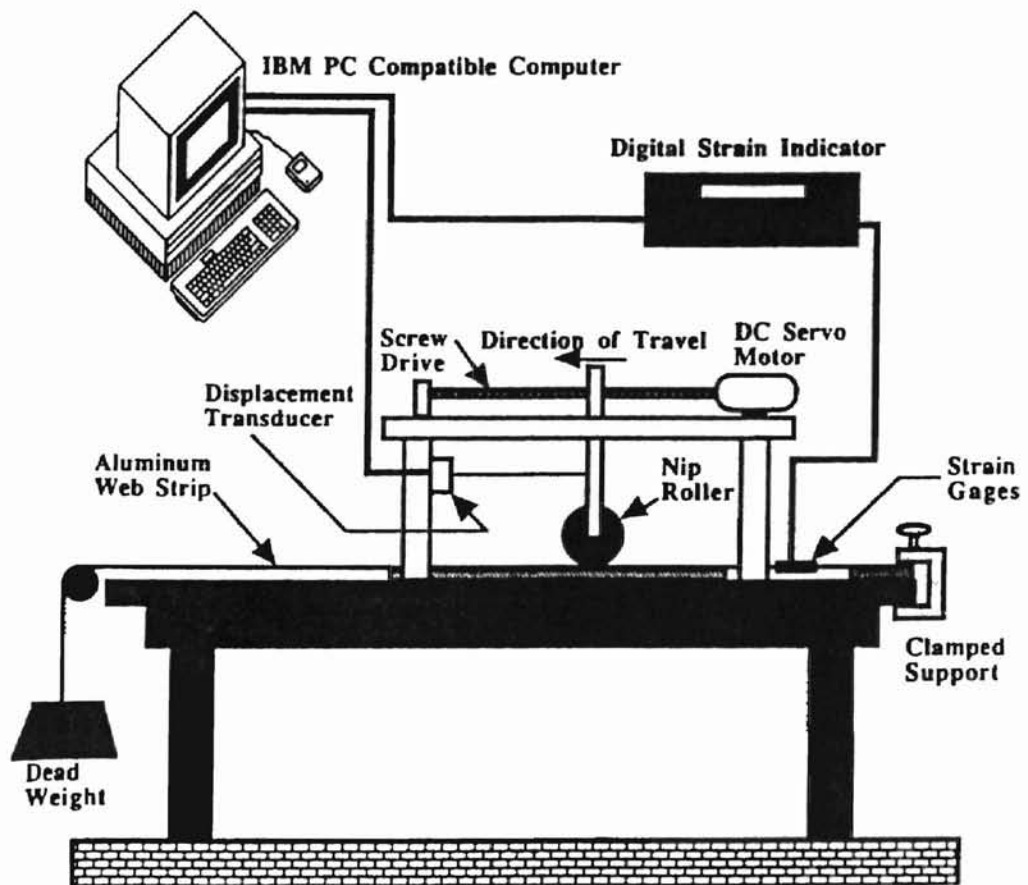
IBM PC Compatible Computer

Digital Strain Indicator

Screw Drive

Direction of Travel

DC Servo Motor

Displacement Transducer

Aluminum Web Strip

Nip Roller

Strain Gages

Clamped Support

Dead Weight